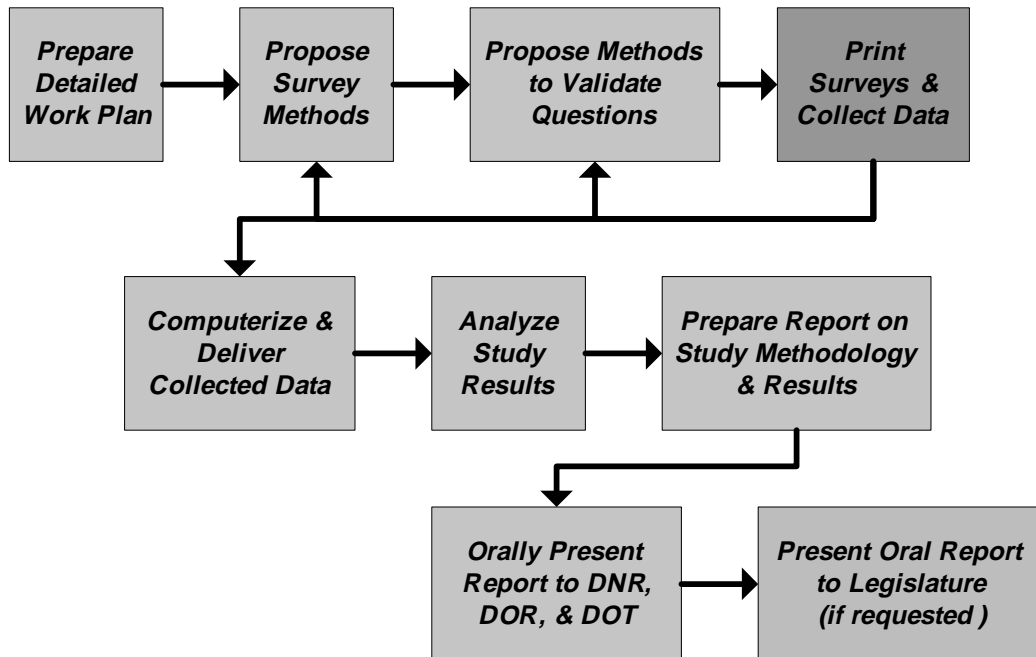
Prepare Detailed Work Plan

Propose Survey Methods

Propose Methods to Validate Questions

Print Surveys & Collect Data

Computerize & Deliver Collected Data

Analyze Study Results

Prepare Report on Study Methodology & Results

Orally Present Report to DNR, DOR, & DOT

Present Oral Report to Legislature (if requested )